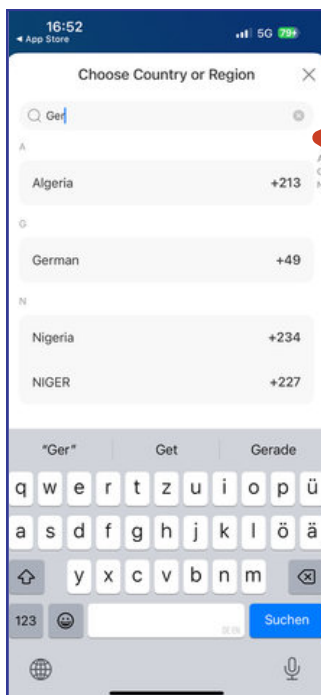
16:52
◀ App Store
5G 79+

Choose Country or Region
×

Ger

A

Algeria +213

G

German +49

N

Nigeria +234

NIGER +227

"Ger" Get Gerade

q w e r t z u i o p ü
a s d f g h j k l ö ä
y x c v b n m
123 Suchen